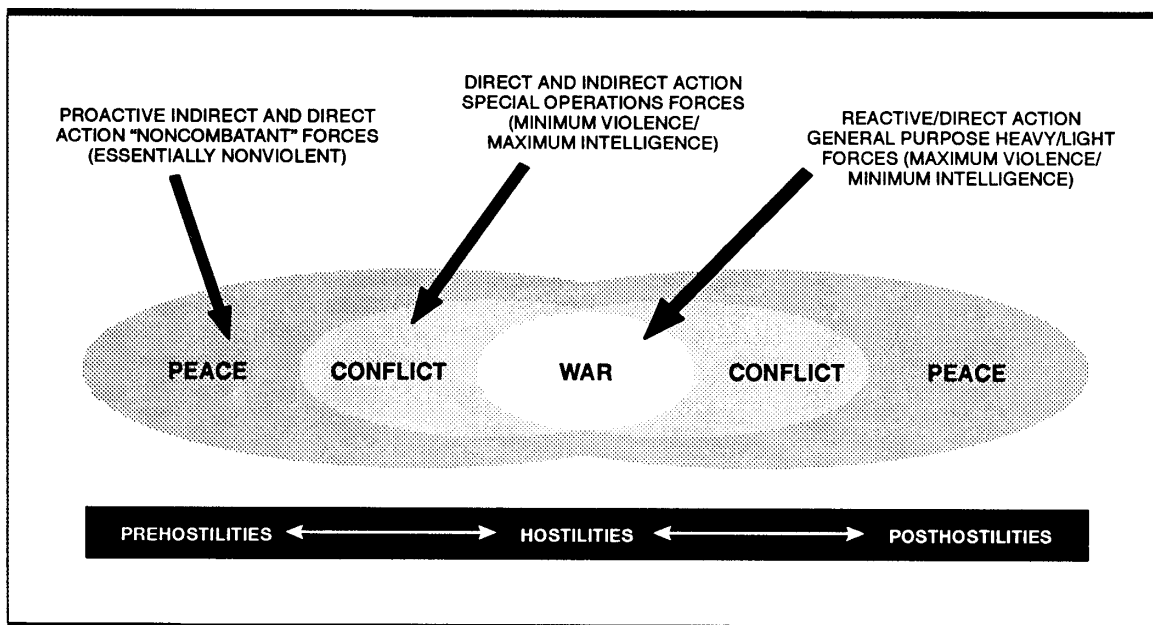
PROACTIVE INDIRECT AND DIRECT ACTION "NONCOMBATANT" FORCES (ESSENTIALLY NONVIOLENT)

DIRECT AND INDIRECT ACTION SPECIAL OPERATIONS FORCES (MINIMUM VIOLENCE/ MAXIMUM INTELLIGENCE)

REACTIVE/DIRECT ACTION GENERAL PURPOSE HEAVY/LIGHT FORCES (MAXIMUM VIOLENCE/ MINIMUM INTELLIGENCE)

PEACE CONFLICT WAR CONFLICT PEACE

PREHOSTILITIES HOSTILITIES POSTHOSTILITIES